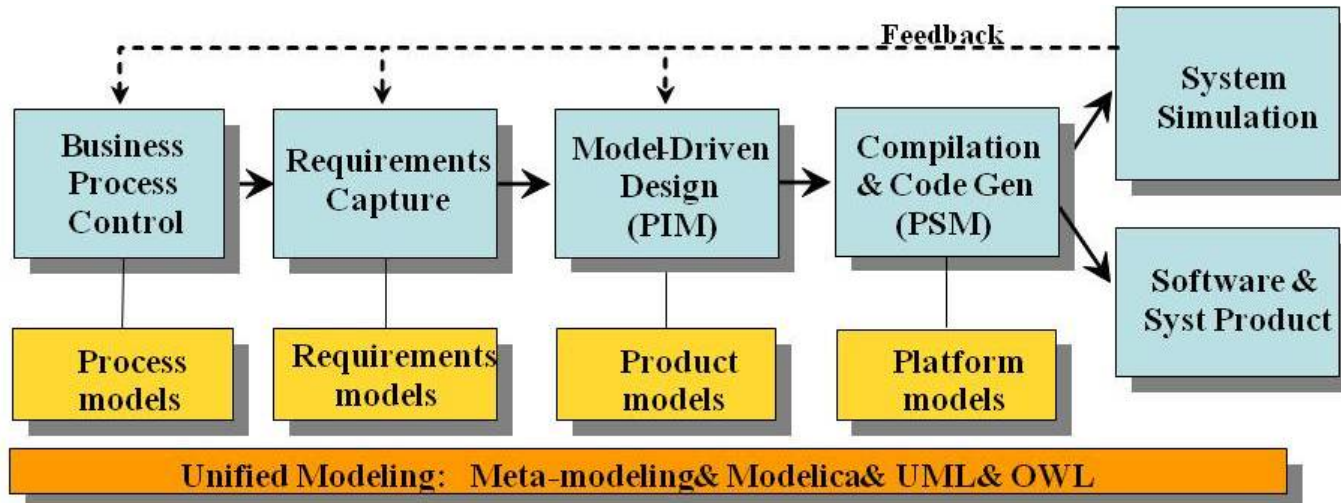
Feedback

Business Process Control

Requirements Capture

Model-Driven Design (PIM)

Compilation & Code Gen (PSM)

System Simulation

Software & Syst Product

Process models

Requirements models

Product models

Platform models

Unified Modeling: Meta-modeling& Modelica& UML& OWL